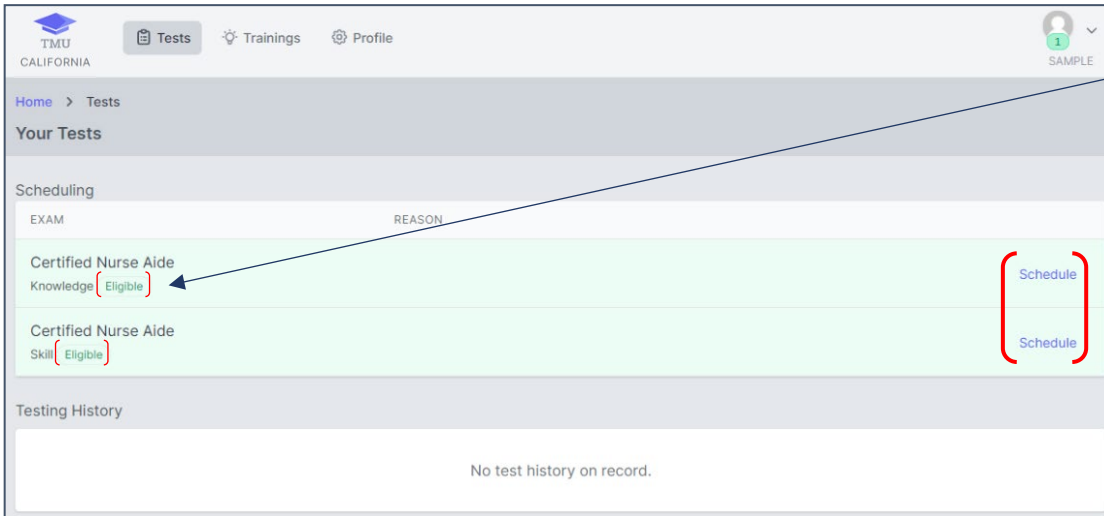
TMU
CALIFORNIA

Tests Trainings Profile

1
SAMPLE

Home > Tests

Your Tests

Scheduling

| EXAM | REASON | |
|---|---|---|
| Certified Nurse Aide<br>Knowledge Eligible | | Schedule |
| Certified Nurse Aide<br>Skill Eligible | | Schedule |

Testing History

No test history on record.